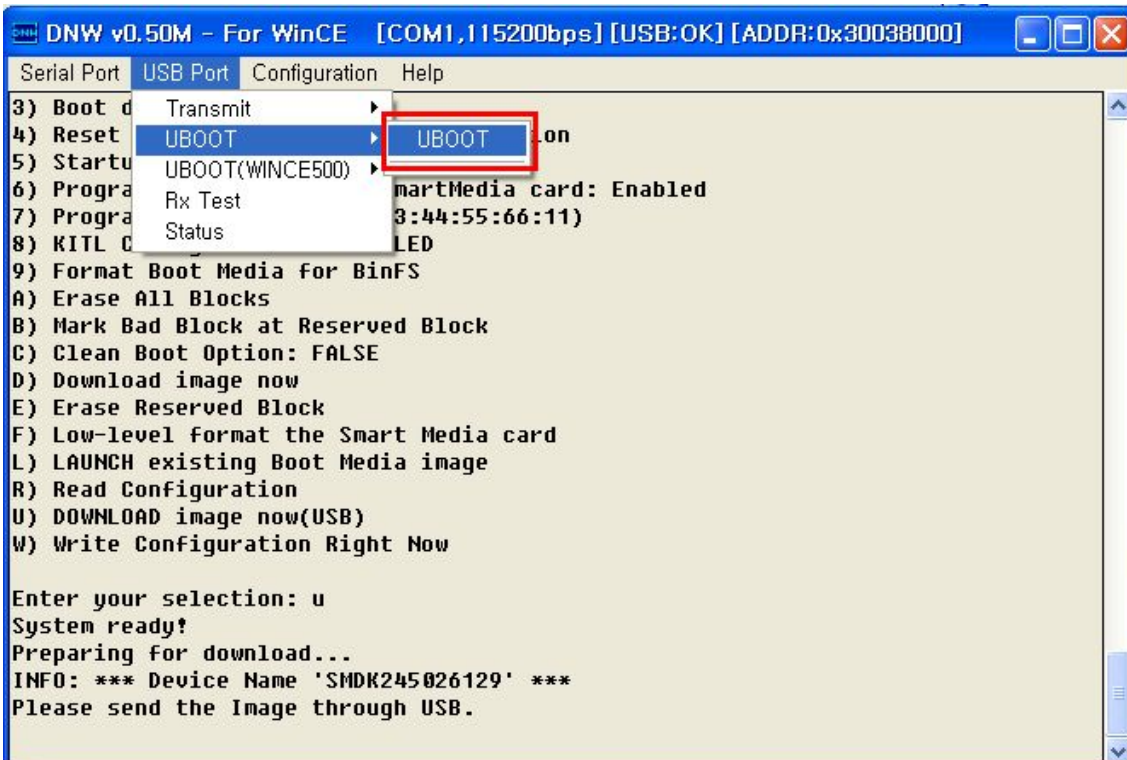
DNW v0.50M - For WinCE [COM1,115200bps] [USB:OK] [ADDR:0x30038000]

Serial Port USB Port Configuration Help

Transmit
UBOOT
UBOOT(WINCE500)
Rx Test
Status

UBOOT

3) Boot d
4) Reset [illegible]ion
5) Startu
6) Progra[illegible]martMedia card: Enabled
7) Progra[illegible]3:44:55:66:11)
8) KITL C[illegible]LED
9) Format Boot Media for BinFS
A) Erase All Blocks
B) Mark Bad Block at Reserved Block
C) Clean Boot Option: FALSE
D) Download image now
E) Erase Reserved Block
F) Low-level format the Smart Media card
L) LAUNCH existing Boot Media image
R) Read Configuration
U) DOWNLOAD image now(USB)
W) Write Configuration Right Now

Enter your selection: u
System ready!
Preparing for download...
INFO: *** Device Name 'SMDK245026129' ***
Please send the Image through USB.